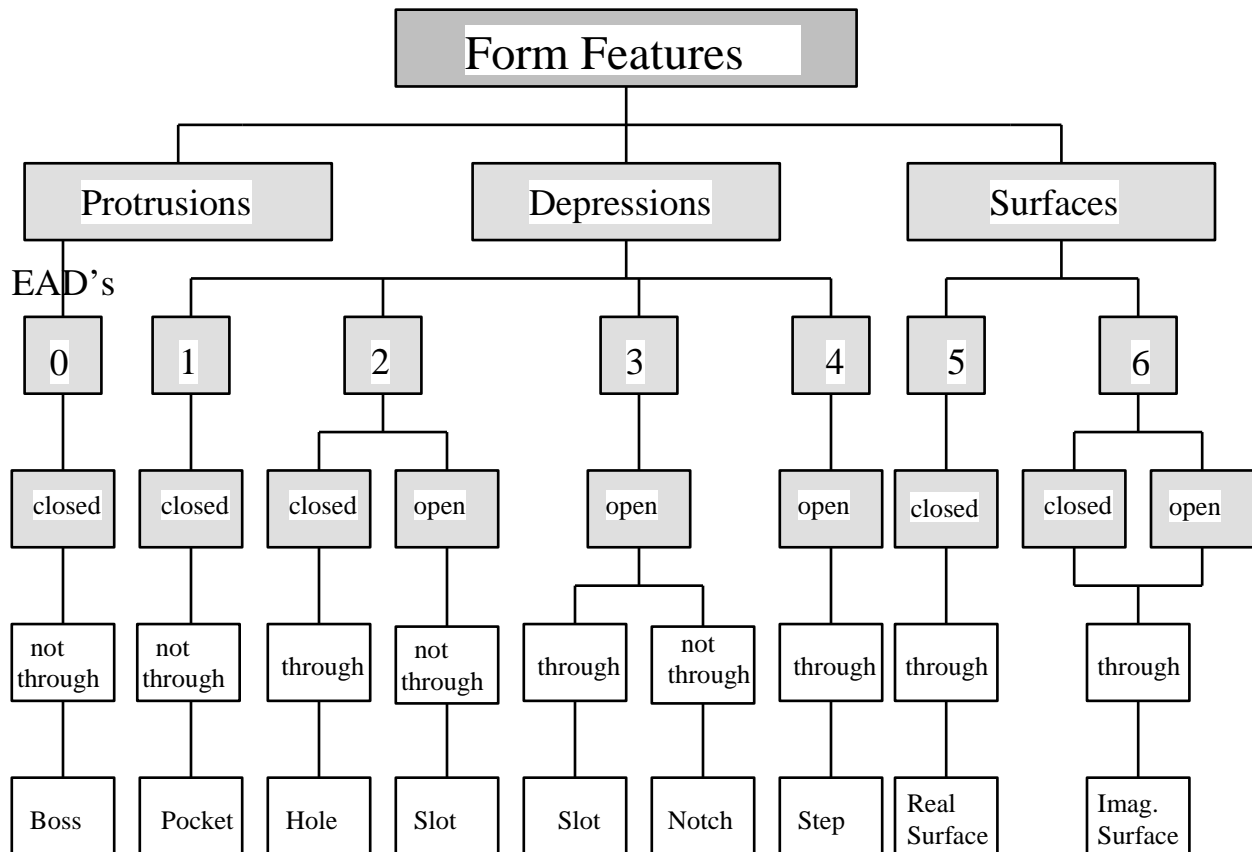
Form Features

Protrusions

Depressions

Surfaces

EAD's

0

1

2

3

4

5

6

closed

closed

closed

open

open

open

closed

closed

open

not through

not through

through

not through

through

not through

through

through

through

Boss

Pocket

Hole

Slot

Slot

Notch

Step

Real Surface

Imag. Surface